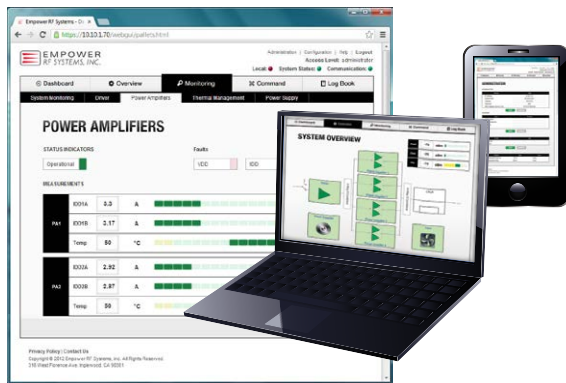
Empower RF Systems - Di ×

https://10.10.1.70/webgui/pallets.html

EMPOWER RF SYSTEMS, INC.

Administration | Configuration | Help | Logout
Access Level: administrator
Local System Status Communication

Dashboard | Overview | Monitoring | Command | Log Book

System Monitoring | Driver | Power Amplifiers | Thermal Management | Power Supply

POWER AMPLIFIERS

STATUS INDICATORS

Operational

Faults

VDD | IDD

MEASUREMENTS

| PA1 | IDD1A | 3.3 | A |
|---|---|---|---|
| | IDD1B | 3.17 | A |
| | Temp | 50 | °C |

| PA2 | IDD2A | 2.92 | A |
|---|---|---|---|
| | IDD2B | 2.87 | A |
| | Temp | 50 | °C |

Privacy Policy | Contact Us
Copyright © 2012 Empower RF Systems, Inc. All Rights Reserved.
316 West Florence Ave. Inglewood, CA 90301

SYSTEM OVERVIEW